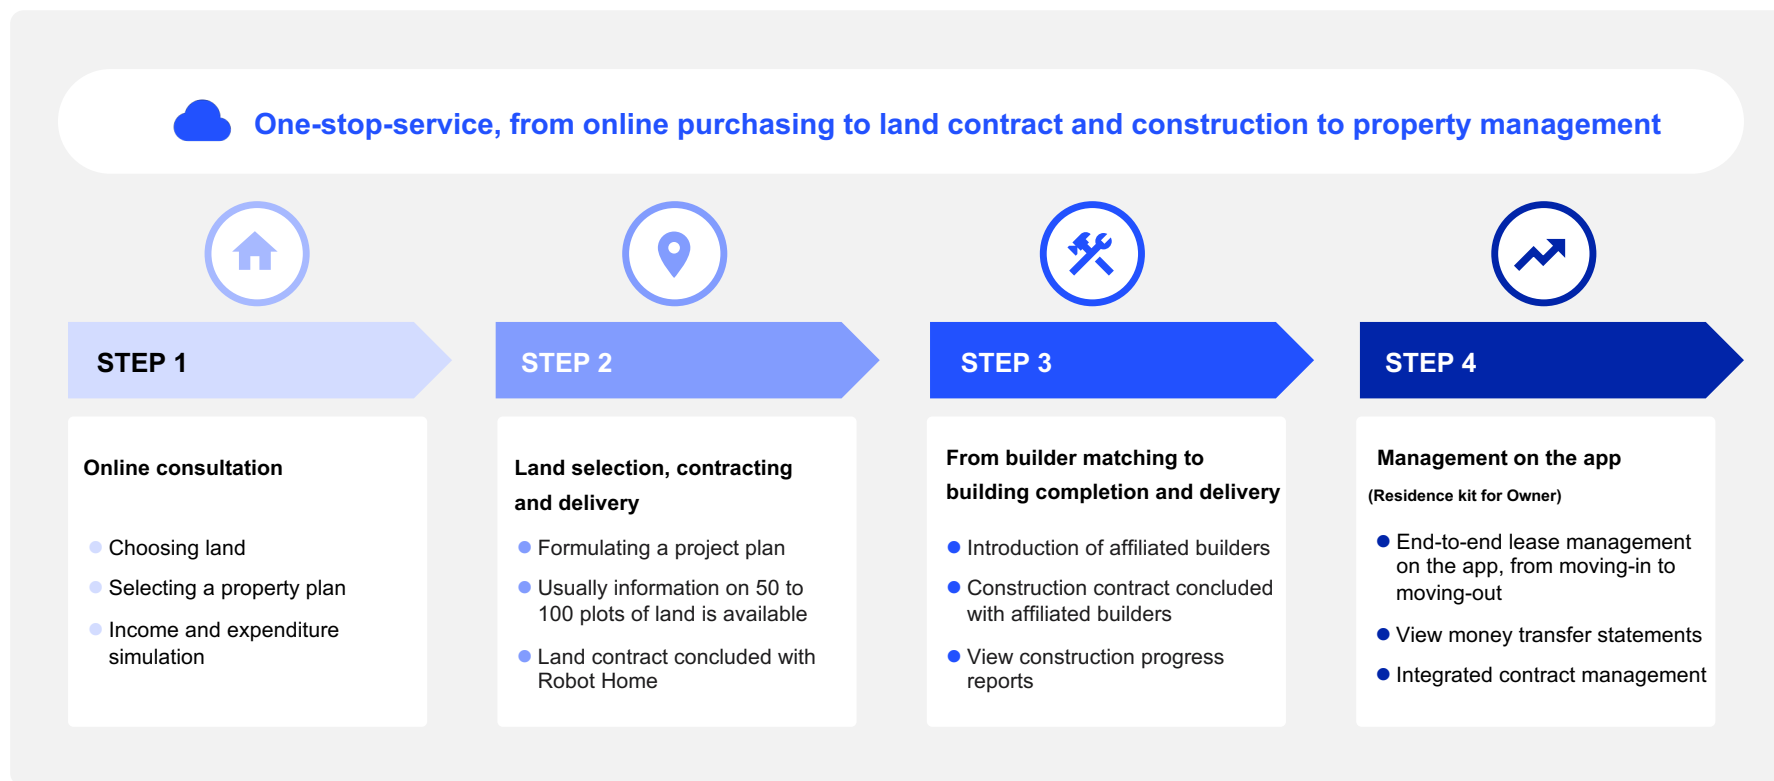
One-stop-service, from online purchasing to land contract and construction to property management

STEP 1

Online consultation

- Choosing land
- Selecting a property plan
- Income and expenditure simulation

STEP 2

Land selection, contracting and delivery

- Formulating a project plan
- Usually information on 50 to 100 plots of land is available
- Land contract concluded with Robot Home

STEP 3

From builder matching to building completion and delivery

- Introduction of affiliated builders
- Construction contract concluded with affiliated builders
- View construction progress reports

STEP 4

Management on the app

(Residence kit for Owner)

- End-to-end lease management on the app, from moving-in to moving-out
- View money transfer statements
- Integrated contract management